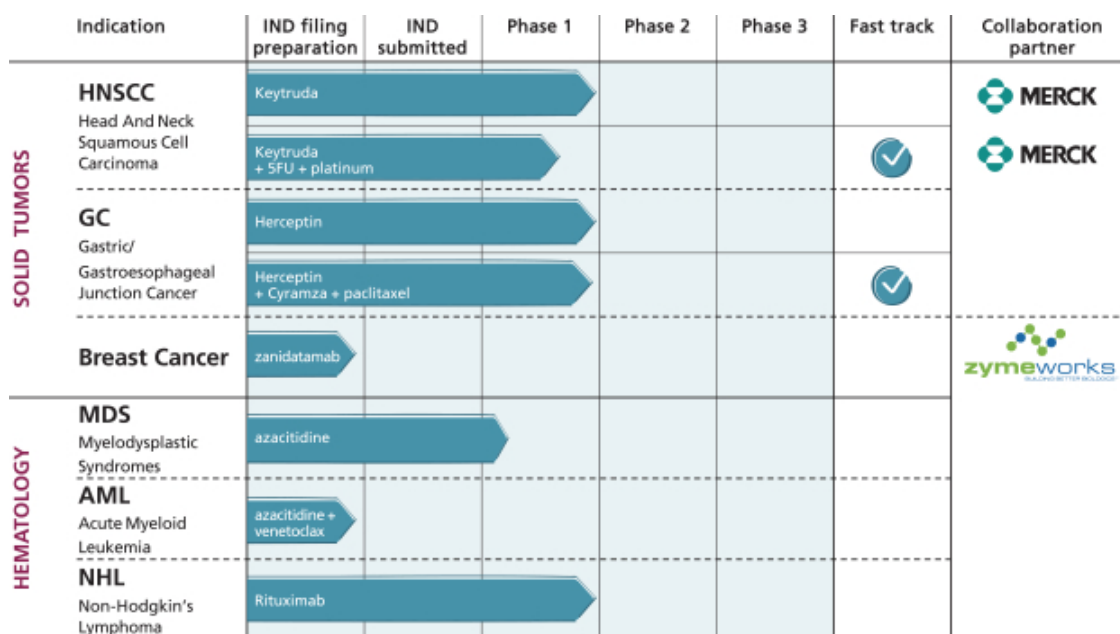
| | Indication | IND filing preparation | IND submitted | Phase 1 | Phase 2 | Phase 3 | Fast track | Collaboration partner |
|---|---|---|---|---|---|---|---|---|
| SOLID TUMORS | HNSCC Head And Neck Squamous Cell Carcinoma | Keytruda | | | | | | MERCK |
| | | Keytruda + 5FU + platinum | | | | | ✓ | MERCK |
| | GC Gastric/ Gastroesophageal Junction Cancer | Herceptin | | | | | | |
| | | Herceptin + Cyramza + paclitaxel | | | | | ✓ | |
| | Breast Cancer | zanidatamab | | | | | | zymeworks BUILDING BETTER BIOLOGICS |
| HEMATOLOGY | MDS Myelodysplastic Syndromes | azacitidine | | | | | | |
| | AML Acute Myeloid Leukemia | azacitidine + venetoclax | | | | | | |
| | NHL Non-Hodgkin's Lymphoma | Rituximab | | | | | | |